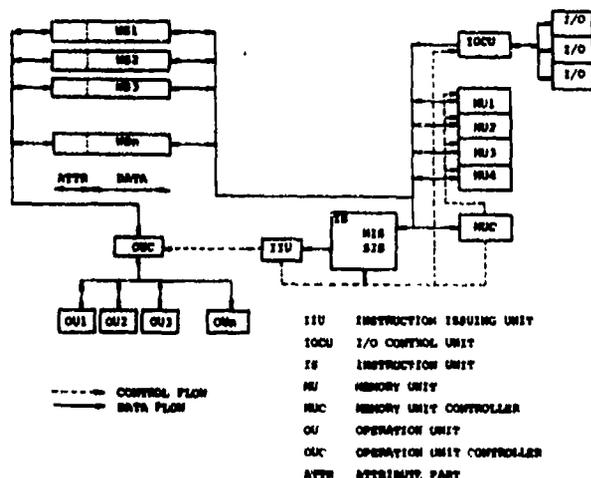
MS1
MS2
MS3
MSn
ATTR DATA
OUC
OU1 OU2 OU3 OUn
IIU
IS
MIS
SIS
IOCU
I/O
I/O
I/O
MU1
MU2
MU3
MU4
MUC

CONTROL FLOW
DATA FLOW

IIU INSTRUCTION ISSUING UNIT
IOCU I/O CONTROL UNIT
IS INSTRUCTION UNIT
MU MEMORY UNIT
MUC MEMORY UNIT CONTROLLER
OU OPERATION UNIT
OUC OPERATION UNIT CONTROLLER
ATTR ATTRIBUTE PART